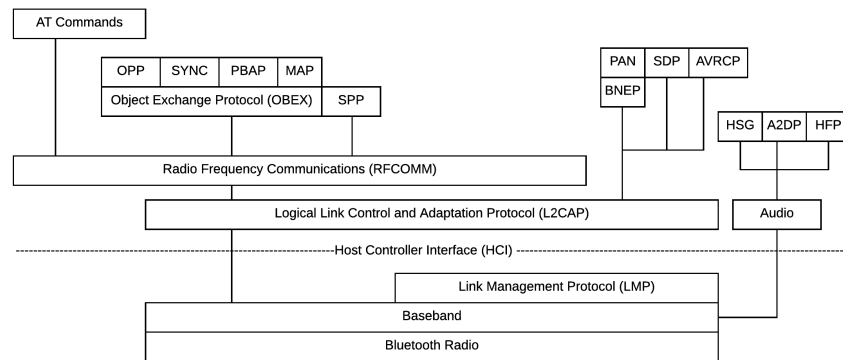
AT Commands

OPP
SYNC
PBAP
MAP
Object Exchange Protocol (OBEX)
SPP

PAN
SDP
AVRCP
BNEP

HSG
A2DP
HFP

Radio Frequency Communications (RFCOMM)

Logical Link Control and Adaptation Protocol (L2CAP)

Audio

Host Controller Interface (HCI)

Link Management Protocol (LMP)

Baseband

Bluetooth Radio